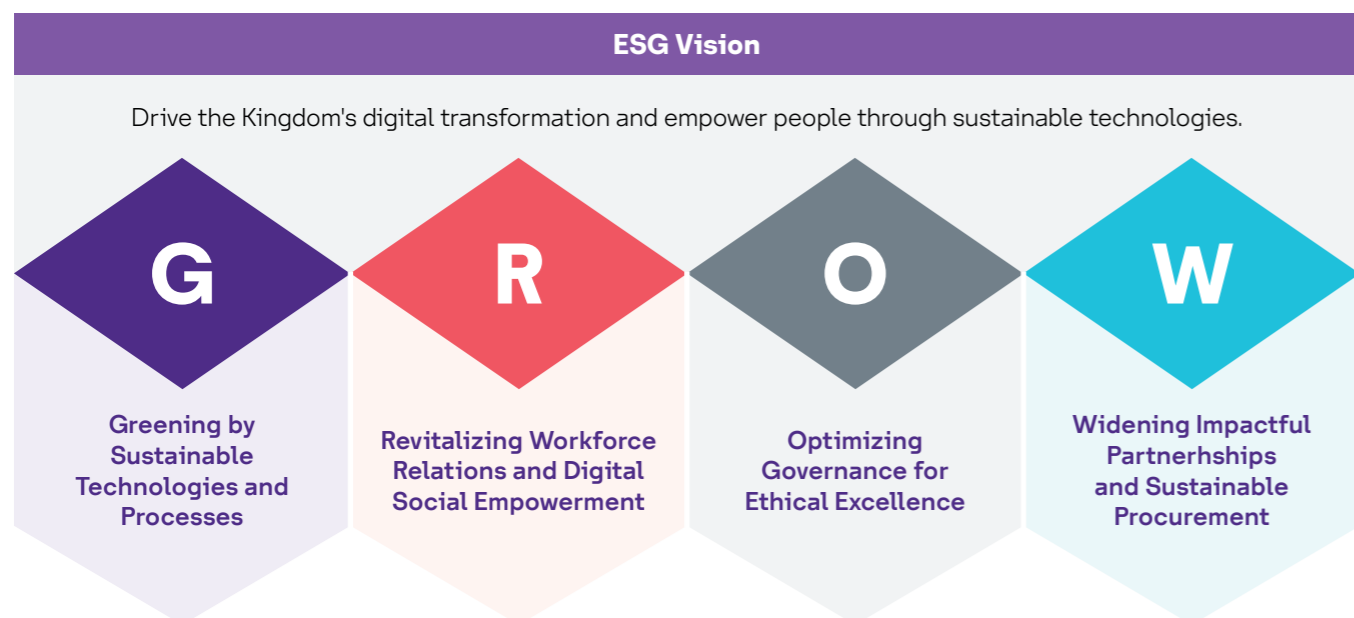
ESG Vision

Drive the Kingdom's digital transformation and empower people through sustainable technologies.

G

Greening by Sustainable Technologies and Processes

R

Revitalizing Workforce Relations and Digital Social Empowerment

O

Optimizing Governance for Ethical Excellence

W

Widening Impactful Partnerhships and Sustainable Procurement